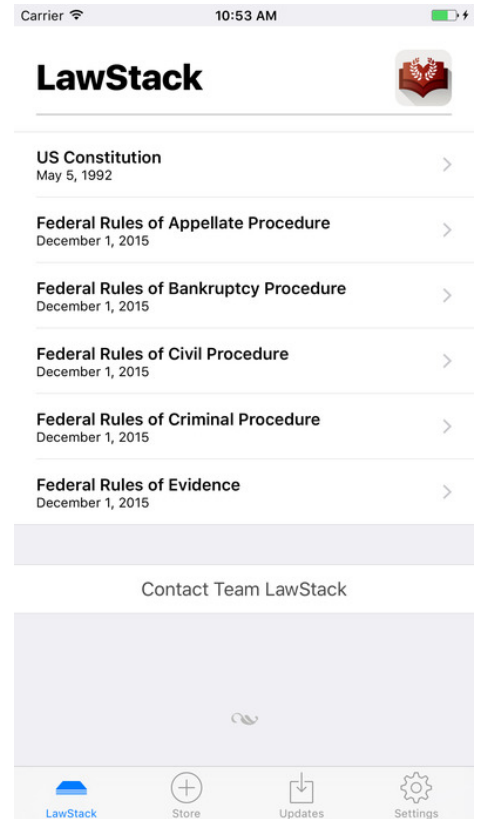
Carrier 10:53 AM

LawStack

US Constitution
May 5, 1992

Federal Rules of Appellate Procedure
December 1, 2015

Federal Rules of Bankruptcy Procedure
December 1, 2015

Federal Rules of Civil Procedure
December 1, 2015

Federal Rules of Criminal Procedure
December 1, 2015

Federal Rules of Evidence
December 1, 2015

Contact Team LawStack

LawStack Store Updates Settings